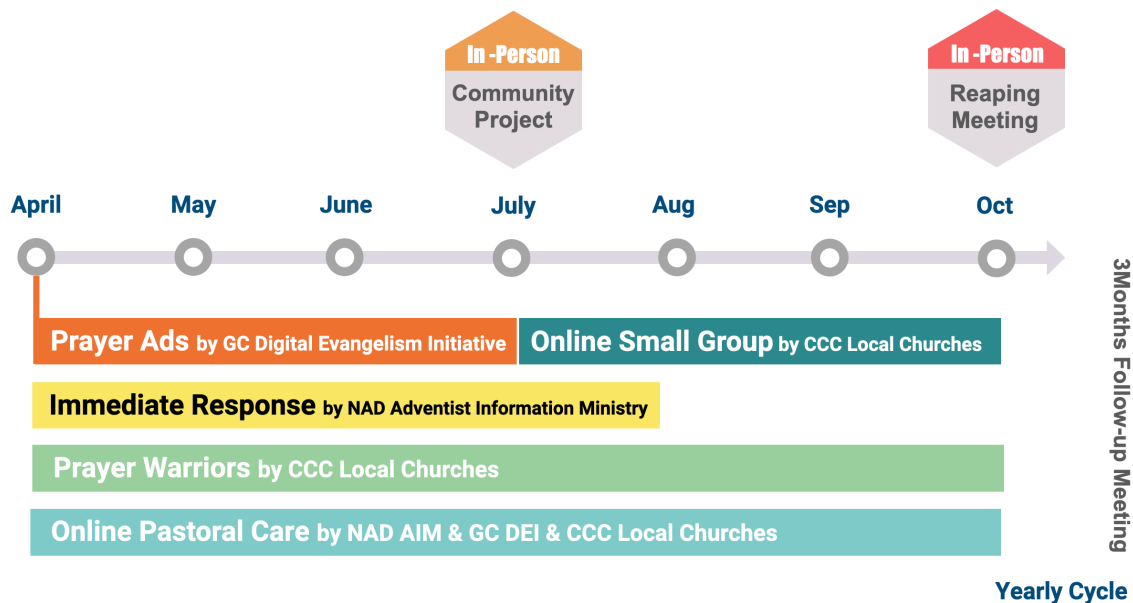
In -Person
Community Project

In -Person
Reaping Meeting

April May June July Aug Sep Oct

3Months Follow-up Meeting

Prayer Ads by GC Digital Evangelism Initiative

Online Small Group by CCC Local Churches

Immediate Response by NAD Adventist Information Ministry

Prayer Warriors by CCC Local Churches

Online Pastoral Care by NAD AIM & GC DEI & CCC Local Churches

Yearly Cycle